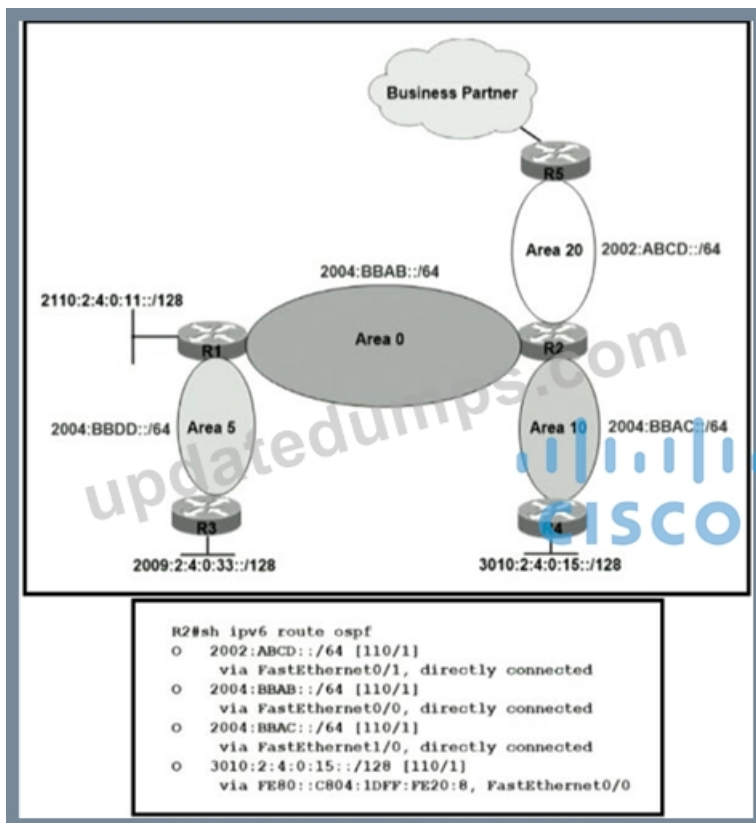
Business Partner

R5

Area 20

2002:ABCD::/64

2004:BBAB::/64

2110:2:4:0:11::/128

R1

Area 0

R2

updatedumps.com

2004:BBDD::/64

Area 5

Area 10

2004:BBAC::/64

cisco

R3

R4

2009:2:4:0:33::/128

3010:2:4:0:15::/128

R2#sh ipv6 route ospf
O 2002:ABCD::/64 [110/1]
via FastEthernet0/1, directly connected
O 2004:BBAB::/64 [110/1]
via FastEthernet0/0, directly connected
O 2004:BBAC::/64 [110/1]
via FastEthernet1/0, directly connected
O 3010:2:4:0:15::/128 [110/1]
via FE80::C804:1DFF:FE20:8, FastEthernet0/0